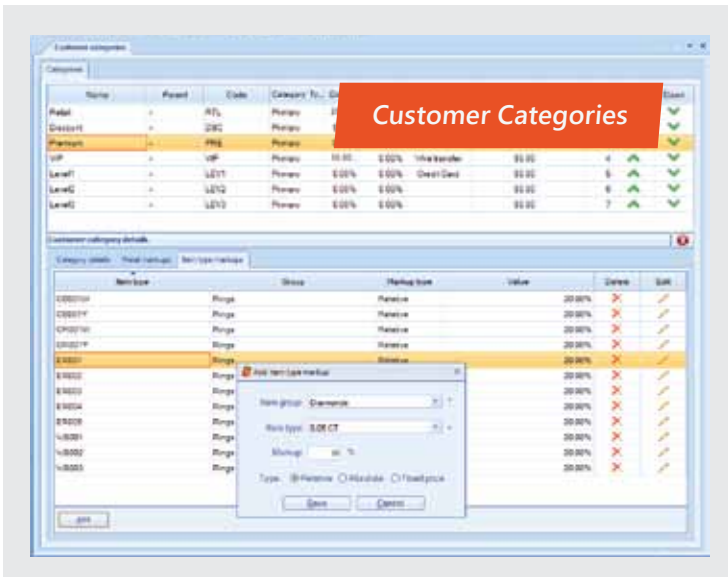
Customer categories

Categories

| Name | Parent | Code | Category Ty... | | | | | | Down |
|---|---|---|---|---|---|---|---|---|---|
| Retail | - | RTL | Primary | | | | | | |
| Discount | - | DSC | Primary | | | | | | |
| Premium | - | PRE | Primary | | | | | | |
| VIP | - | VIP | Primary | 10.00... | 0.00% | Wire transfer | $0.00 | 4 | |
| Level1 | - | LEV1 | Primary | 0.00% | 0.00% | Credit Card | $0.00 | 5 | |
| Level2 | - | LEV2 | Primary | 0.00% | 0.00% | | $0.00 | 6 | |
| Level3 | - | LEV3 | Primary | 0.00% | 0.00% | | $0.00 | 7 | |

Customer Categories

Customer category details

Category details | Retail markup | Item type markup

| Item type | Group | Markup type | Value | Delete | Edit |
|---|---|---|---|---|---|
| CR001W | Rings | Relative | 20.00% | | |
| CR001Y | Rings | Relative | 20.00% | | |
| CR001W | Rings | Relative | 20.00% | | |
| CR001Y | Rings | Relative | 20.00% | | |
| ER001 | Rings | Relative | 20.00% | | |
| ER002 | Rings | | 20.00% | | |
| ER003 | Rings | | 20.00% | | |
| ER004 | Rings | | 20.00% | | |
| ER005 | Rings | | 20.00% | | |
| WB001 | Rings | | 20.00% | | |
| WB002 | Rings | | 20.00% | | |
| WB003 | Rings | | 20.00% | | |

Add item type markup

Item group: Diamonds

Item type: 0.05 CT

Markup: 20 %

Type: Relative Absolute Fixed price

Save Cancel

Add